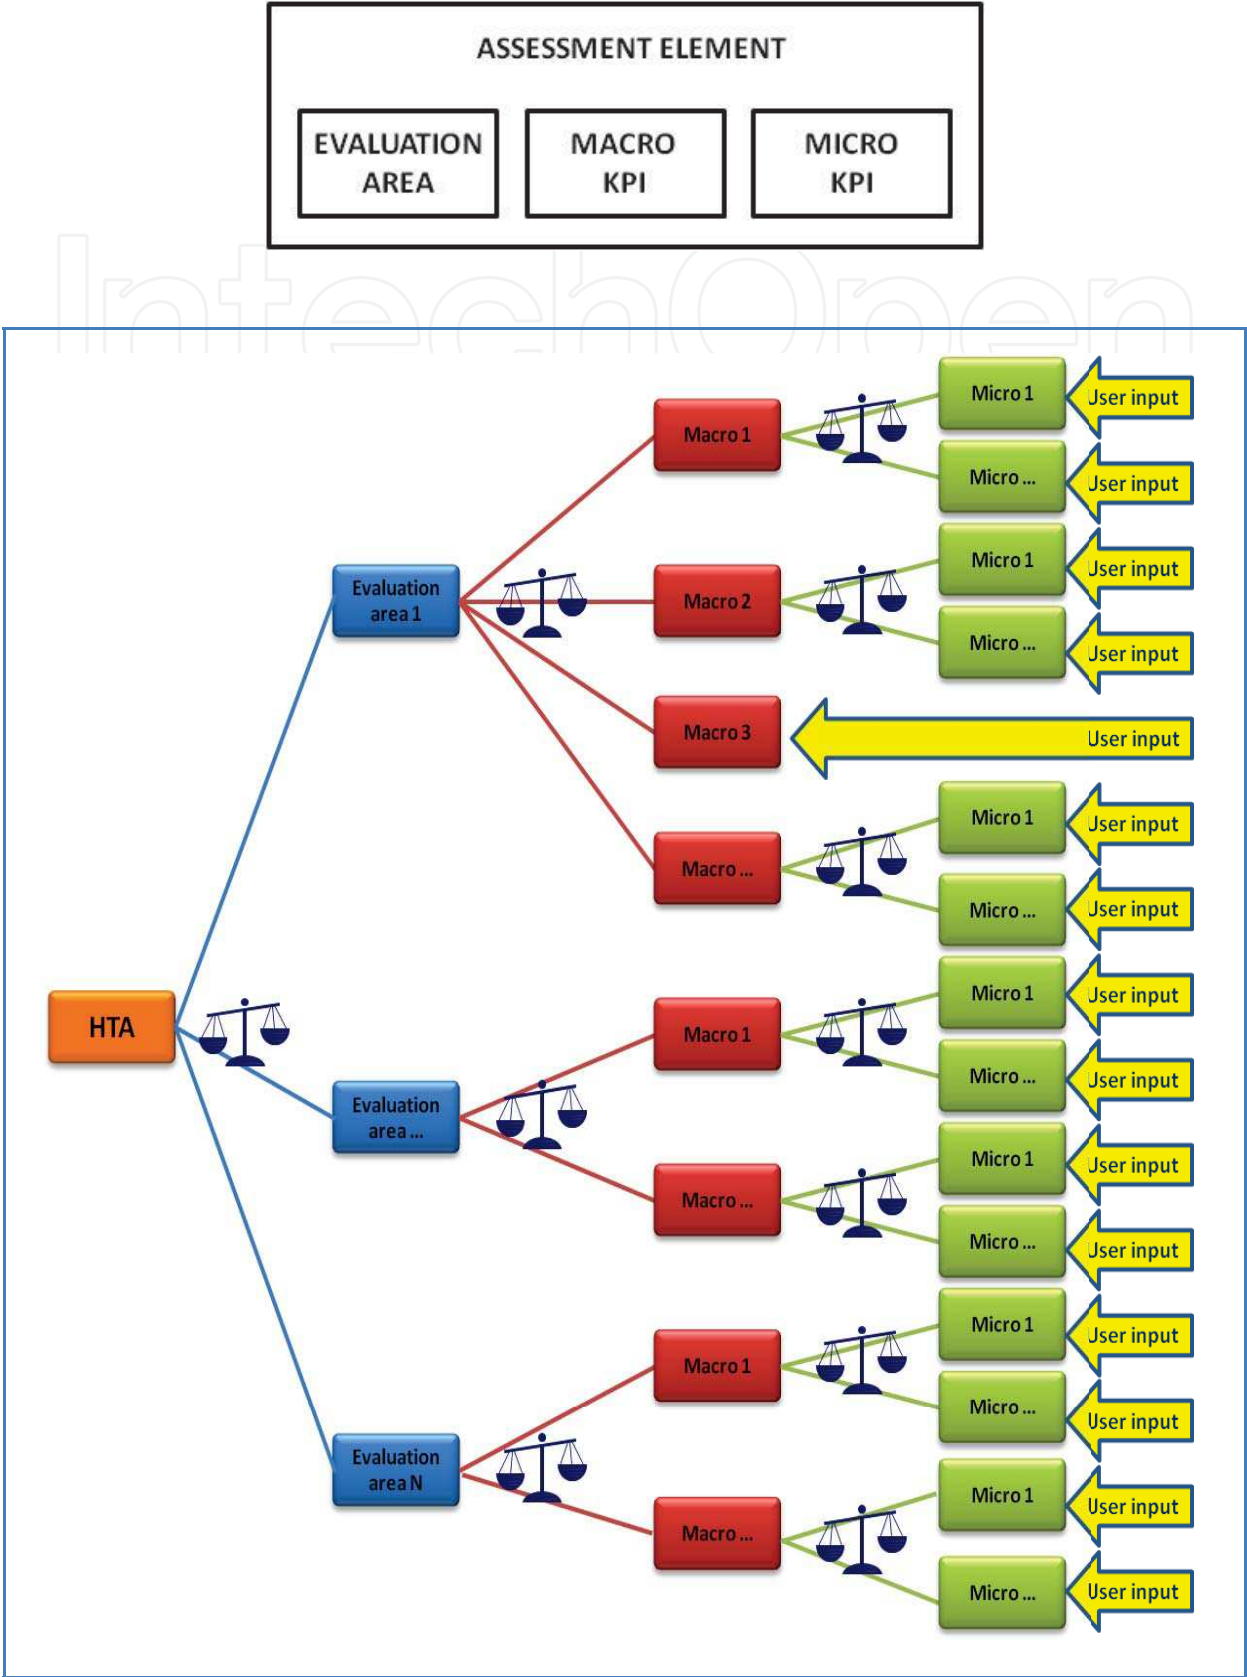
ASSESSMENT ELEMENT

EVALUATION AREA

MACRO KPI

MICRO KPI

IntechOpen

Micro 1
User input
Macro 1
Micro ...
User input
Micro 1
User input
Evaluation area 1
Macro 2
Micro ...
User input
Macro 3
User input
Micro 1
User input
Macro ...
Micro ...
User input
Micro 1
User input
HTA
Macro 1
Micro ...
User input
Evaluation area ...
Micro 1
User input
Macro ...
Micro ...
User input
Micro 1
User input
Macro 1
Micro ...
User input
Evaluation area N
Micro 1
User input
Macro ...
Micro ...
User input